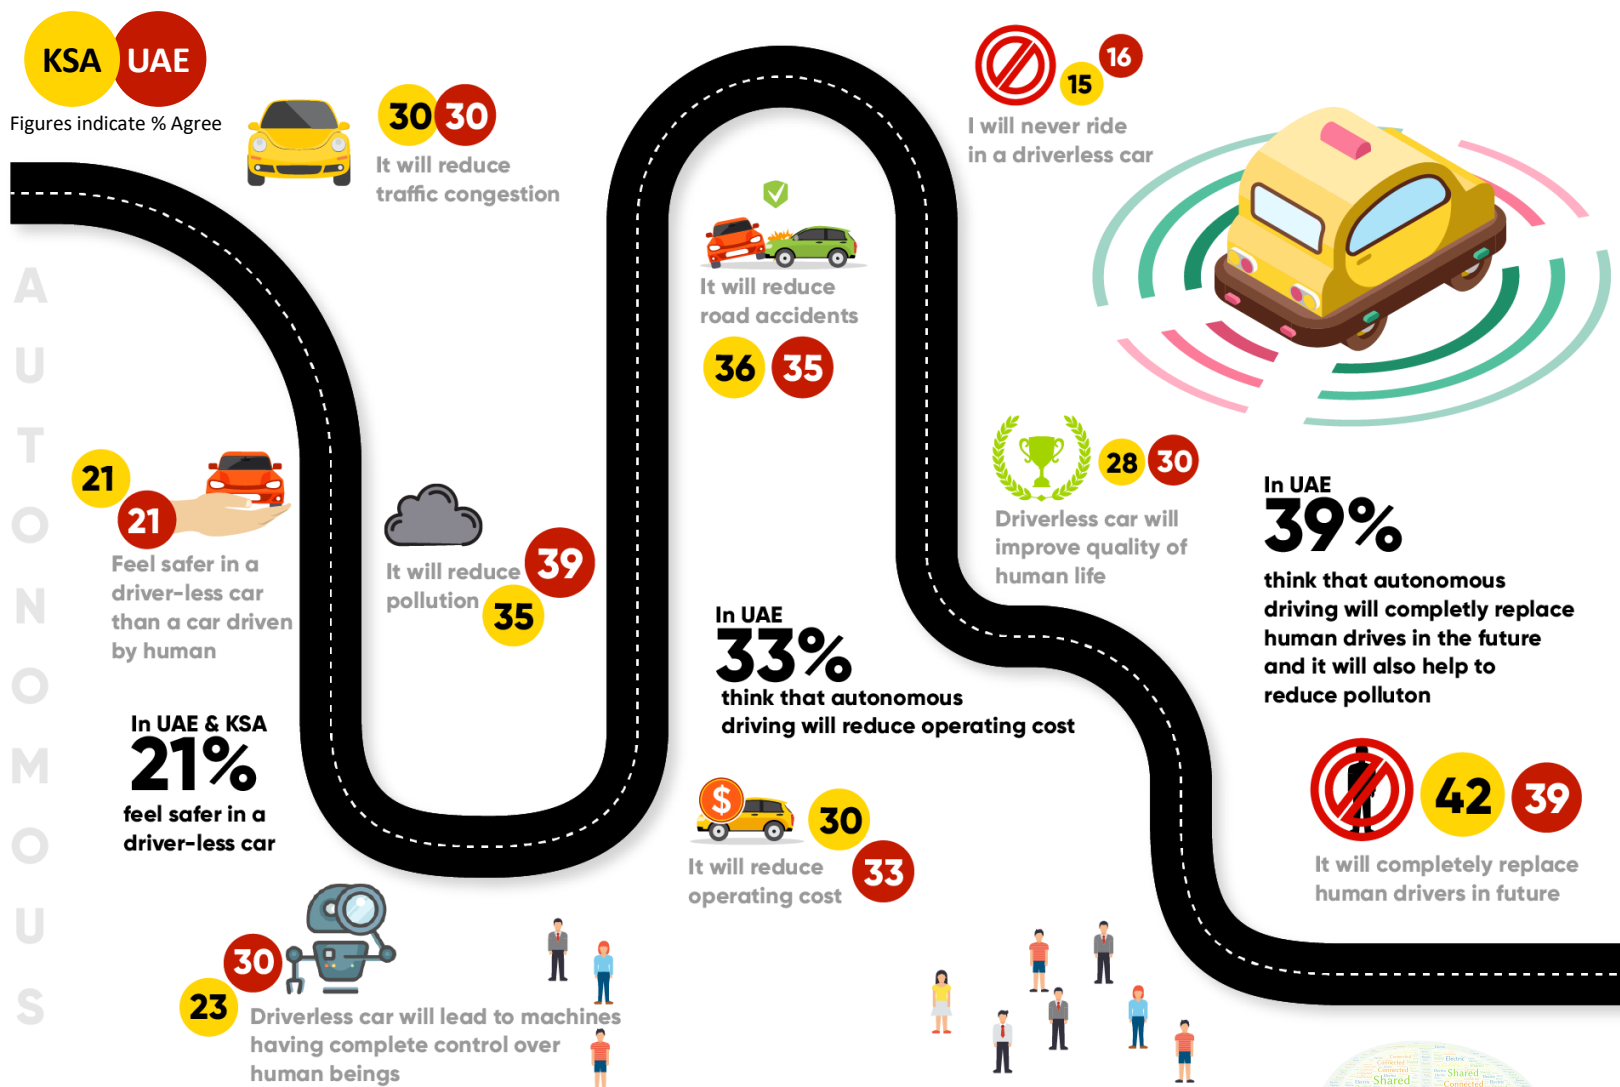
KSA UAE
Figures indicate % Agree

A U T O N O M O U S

30 30
It will reduce traffic congestion

It will reduce road accidents
36 35

15 16
I will never ride in a driverless car

21
21
Feel safer in a driver-less car than a car driven by human

It will reduce pollution
39
35

28 30
Driverless car will improve quality of human life

In UAE
39%
think that autonomous driving will completly replace human drives in the future and it will also help to reduce polluton

In UAE
33%
think that autonomous driving will reduce operating cost

In UAE & KSA
21%
feel safer in a driver-less car

30
It will reduce operating cost
33

42 39
It will completely replace human drivers in future

30
23
Driverless car will lead to machines having complete control over human beings